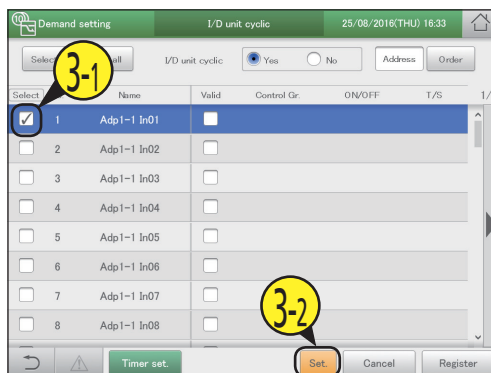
Demand setting
I/D unit cyclic
25/08/2016(THU) 16:33

Selec
all
I/D unit cyclic
Yes
No
Address
Order

3-1

| Select | | Name | Valid | Control Gr. | ON/OFF | T/S | I/ |
|---|---|---|---|---|---|---|---|
| ✓ | 1 | Adp1-1 In01 | | | | | |
| | 2 | Adp1-1 In02 | | | | | |
| | 3 | Adp1-1 In03 | | | | | |
| | 4 | Adp1-1 In04 | | | | | |
| | 5 | Adp1-1 In05 | | | | | |
| | 6 | Adp1-1 In06 | | | | | |
| | 7 | Adp1-1 In07 | | | | | |
| | 8 | Adp1-1 In08 | | | | | |

3-2

Timer set.
Set.
Cancel
Register